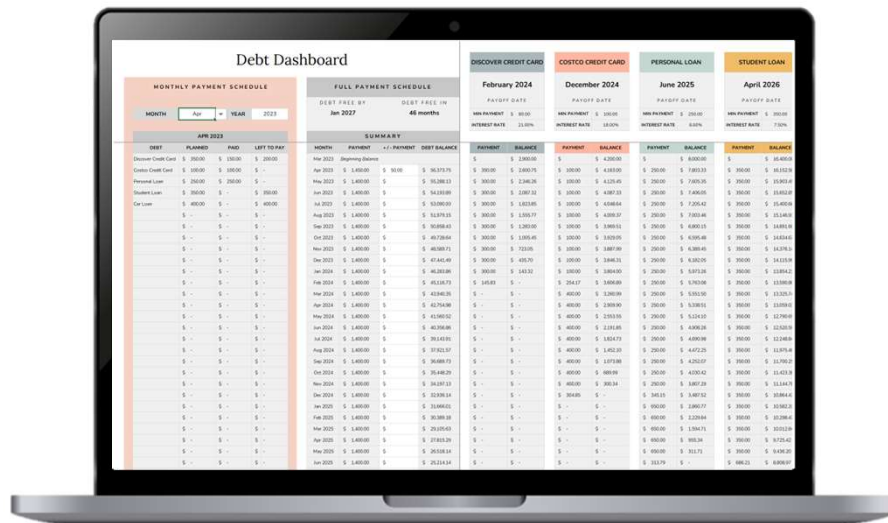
Debt Dashboard

MONTHLY PAYMENT SCHEDULE

MONTH Apr YEAR 2023

APR 2023

| DEBT | PLANNED | PAID | LEFT TO PAY |
|---|---|---|---|
| Discover Credit Card | $ 350.00 | $ 150.00 | $ 200.00 |
| Costco Credit Card | $ 100.00 | $ 100.00 | $ - |
| Personal Loan | $ 250.00 | $ 250.00 | $ - |
| Student Loan | $ 350.00 | $ - | $ 350.00 |
| Car Loan | $ 400.00 | $ - | $ 400.00 |

FULL PAYMENT SCHEDULE

DEBT FREE BY Jan 2027

DEBT FREE IN 46 months

SUMMARY

| MONTH | PAYMENT | +/- PAYMENT | DEBT BALANCE |
|---|---|---|---|
| Mar 2023 | Beginning Balance | | |
| Apr 2023 | $ 1,450.00 | $ 50.00 | $ 56,373.75 |
| May 2023 | $ 1,400.00 | $ | $ 55,288.13 |
| Jun 2023 | $ 1,400.00 | $ | $ 54,150.88 |
| Jul 2023 | $ 1,400.00 | $ | $ 53,080.00 |
| Aug 2023 | $ 1,400.00 | $ | $ 51,979.15 |
| Sep 2023 | $ 1,400.00 | $ | $ 50,858.43 |
| Oct 2023 | $ 1,400.00 | $ | $ 49,728.64 |
| Nov 2023 | $ 1,400.00 | $ | $ 48,589.71 |
| Dec 2023 | $ 1,400.00 | $ | $ 47,441.49 |
| Jan 2024 | $ 1,400.00 | $ | $ 46,283.86 |
| Feb 2024 | $ 1,400.00 | $ | $ 45,116.73 |
| Mar 2024 | $ 1,400.00 | $ | $ 43,940.35 |
| Apr 2024 | $ 1,400.00 | $ | $ 42,754.88 |
| May 2024 | $ 1,400.00 | $ | $ 41,560.52 |
| Jun 2024 | $ 1,400.00 | $ | $ 40,356.86 |
| Jul 2024 | $ 1,400.00 | $ | $ 39,143.91 |
| Aug 2024 | $ 1,400.00 | $ | $ 37,921.57 |
| Sep 2024 | $ 1,400.00 | $ | $ 36,689.73 |
| Oct 2024 | $ 1,400.00 | $ | $ 35,448.29 |
| Nov 2024 | $ 1,400.00 | $ | $ 34,197.13 |
| Dec 2024 | $ 1,400.00 | $ | $ 32,936.14 |
| Jan 2025 | $ 1,400.00 | $ | $ 31,665.21 |
| Feb 2025 | $ 1,400.00 | $ | $ 30,389.18 |
| Mar 2025 | $ 1,400.00 | $ | $ 29,105.65 |
| Apr 2025 | $ 1,400.00 | $ | $ 27,815.29 |
| May 2025 | $ 1,400.00 | $ | $ 26,518.14 |
| Jun 2025 | $ 1,400.00 | $ | $ 25,214.14 |

DISCOVER CREDIT CARD
February 2024
PAYOFF DATE
MIN PAYMENT $ 80.00
INTEREST RATE 21.00%

| PAYMENT | BALANCE |
|---|---|
| $ | $ 2,900.00 |
| $ 350.00 | $ 2,600.75 |
| $ 300.00 | $ 2,348.26 |
| $ 300.00 | $ 2,087.32 |
| $ 300.00 | $ 1,823.85 |
| $ 300.00 | $ 1,555.77 |
| $ 300.00 | $ 1,283.00 |
| $ 300.00 | $ 1,005.45 |
| $ 300.00 | $ 723.05 |
| $ 300.00 | $ 435.70 |
| $ 300.00 | $ 143.32 |
| $ 145.83 | $ - |

COSTCO CREDIT CARD
December 2024
PAYOFF DATE
MIN PAYMENT $ 100.00
INTEREST RATE 18.00%

PERSONAL LOAN
June 2025
PAYOFF DATE
MIN PAYMENT $ 250.00
INTEREST RATE 8.60%

STUDENT LOAN
April 2026
PAYOFF DATE
MIN PAYMENT $ 350.00
INTEREST RATE 7.50%